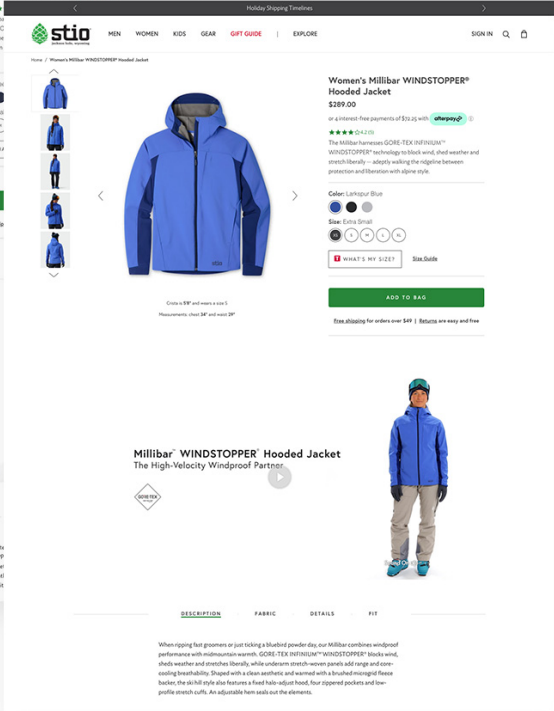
Holiday Shipping Timelines

stio
outdoor-bred, everlasting

MEN WOMEN KIDS GEAR GIFT GUIDE | EXPLORE

SIGN IN

Home / Women's Millibar WINDSTOPPER® Hooded Jacket

Women's Millibar WINDSTOPPER® Hooded Jacket

$289.00

or 4 interest-free payments of $72.25 with afterpay

4.2 (13)

The Millibar harnesses GORE-TEX INFINIUM™ WINDSTOPPER® technology to block wind, shed weather and stretch liberally — adeptly walking the ridgeline between protection and liberation with alpine style.

Color: Larkspur Blue

Size: Extra Small

XS S M L XL

WHAT'S MY SIZE?

Size Guide

Cristie is 5'8" and wears a size S

Measurements: chest 34" and waist 29"

ADD TO BAG

Free shipping for orders over $49 | Returns are easy and free

Millibar™ WINDSTOPPER® Hooded Jacket

The High-Velocity Windproof Partner

GORE-TEX

DESCRIPTION FABRIC DETAILS FIT

When ripping fast groomers or just ticking a bluebird powder day, our Millibar combines windproof performance with midmountain warmth. GORE-TEX INFINIUM™ WINDSTOPPER® blocks wind, sheds weather and stretches liberally, while underarm stretch-woven panels add range and core-cooling breathability. Shaped with a clean aesthetic and warmed with a brushed microgrid fleece backer, the ski hill style also features a fixed halo-adjust hood, four zippered pockets and low-profile stretch cuffs. An adjustable hem seals out the elements.